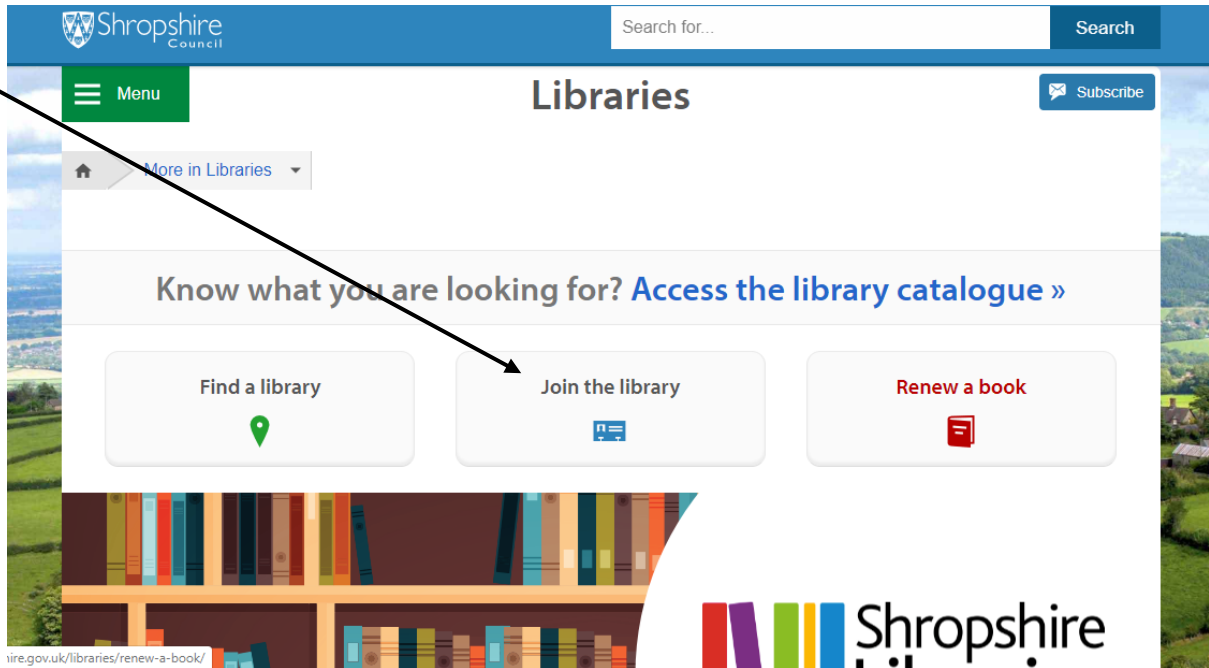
Shropshire Council

Search for...

Search

Menu

Libraries

Subscribe

More in Libraries

Know what you are looking for? Access the library catalogue »

Find a library

Join the library

Renew a book

Shropshire

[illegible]ire.gov.uk/libraries/renew-a-book/